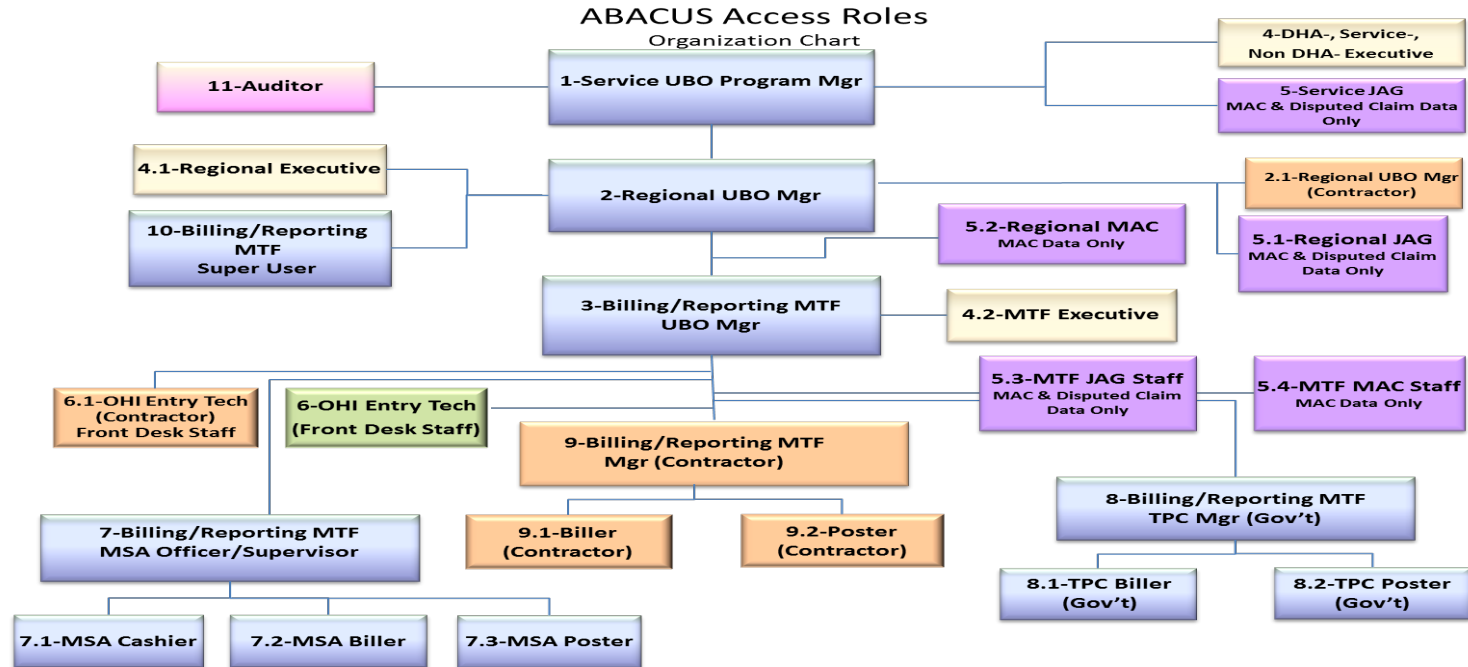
ABACUS Access Roles
Organization Chart

11-Auditor

1-Service UBO Program Mgr

4-DHA-, Service-, Non DHA- Executive

5-Service JAG
MAC & Disputed Claim Data Only

4.1-Regional Executive

10-Billing/Reporting MTF Super User

2-Regional UBO Mgr

2.1-Regional UBO Mgr (Contractor)

5.2-Regional MAC
MAC Data Only

5.1-Regional JAG
MAC & Disputed Claim Data Only

3-Billing/Reporting MTF UBO Mgr

4.2-MTF Executive

6.1-OHI Entry Tech (Contractor) Front Desk Staff

6-OHI Entry Tech (Front Desk Staff)

5.3-MTF JAG Staff
MAC & Disputed Claim Data Only

5.4-MTF MAC Staff
MAC Data Only

9-Billing/Reporting MTF Mgr (Contractor)

9.1-Biller (Contractor)

9.2-Poster (Contractor)

8-Billing/Reporting MTF TPC Mgr (Gov't)

7-Billing/Reporting MTF MSA Officer/Supervisor

8.1-TPC Biller (Gov't)

8.2-TPC Poster (Gov't)

7.1-MSA Cashier

7.2-MSA Biller

7.3-MSA Poster